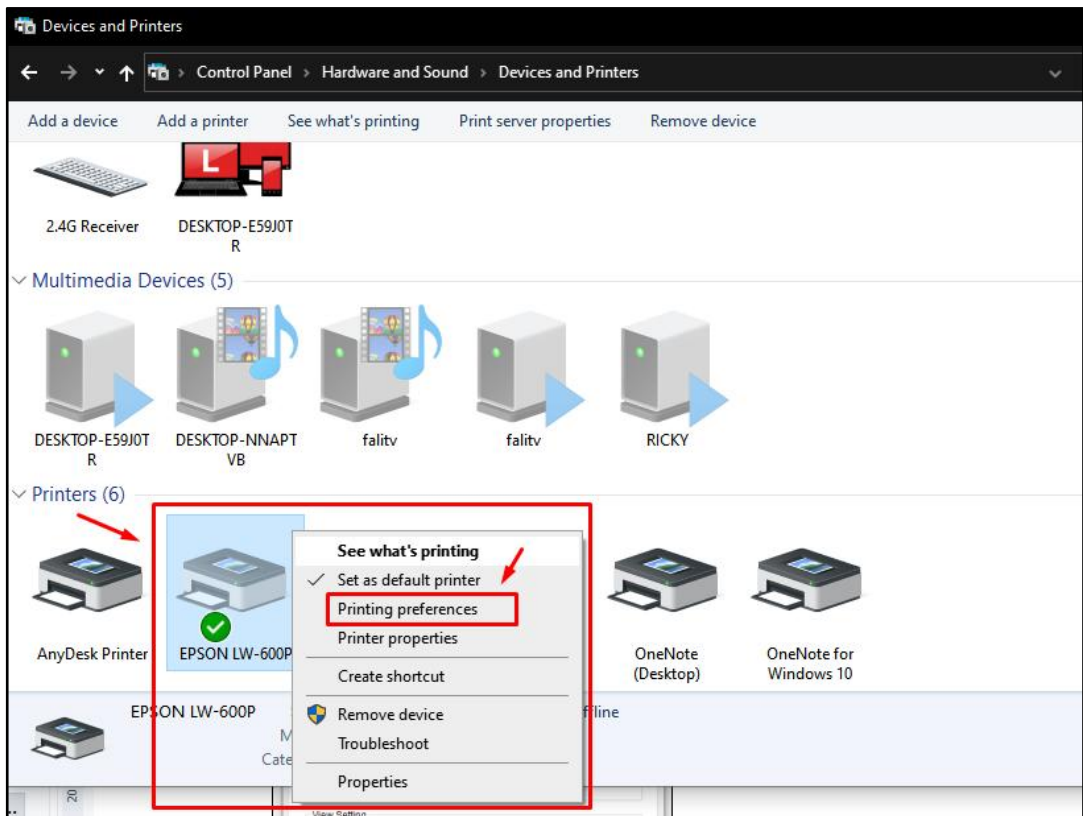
Devices and Printers

Control Panel › Hardware and Sound › Devices and Printers

Add a device   Add a printer   See what's printing   Print server properties   Remove device

2.4G Receiver   DESKTOP-E59J0TR

Multimedia Devices (5)

DESKTOP-E59J0TR   DESKTOP-NNAPTVB   falitv   falitv   RICKY

Printers (6)

AnyDesk Printer   EPSON LW-600P   OneNote (Desktop)   OneNote for Windows 10

See what's printing
Set as default printer
Printing preferences
Printer properties
Create shortcut
Remove device
Troubleshoot
Properties

EPSON LW-600P
M
Cate
ffline